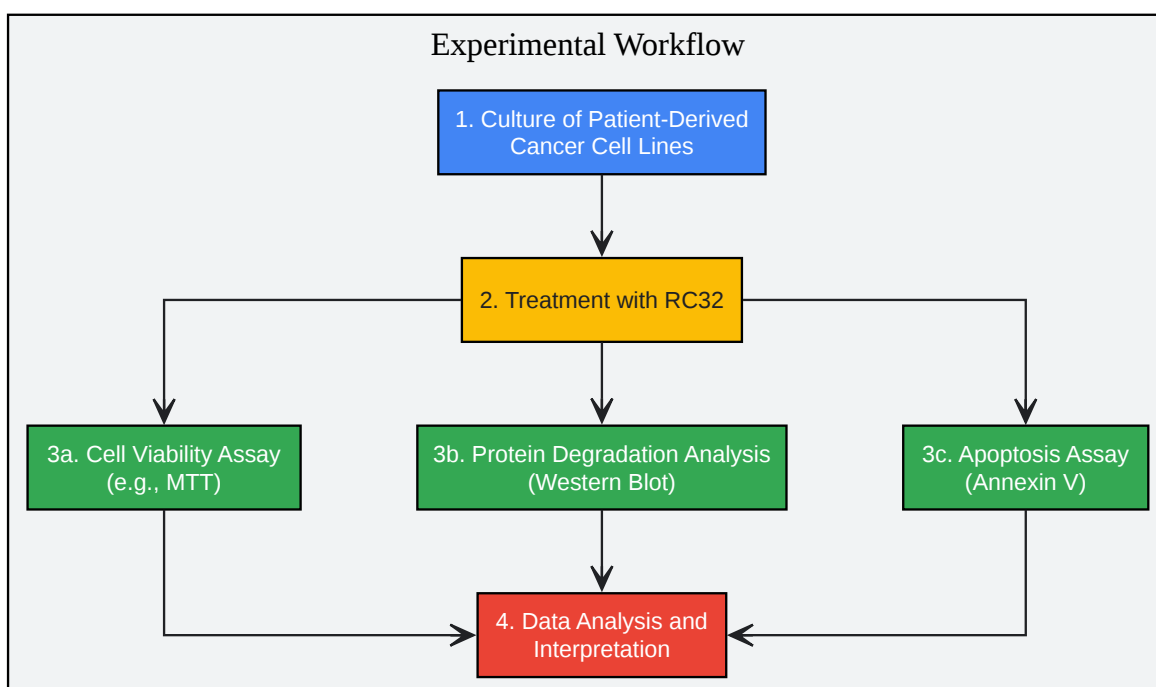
Experimental Workflow

1. Culture of Patient-Derived Cancer Cell Lines

2. Treatment with RC32

3a. Cell Viability Assay (e.g., MTT)

3b. Protein Degradation Analysis (Western Blot)

3c. Apoptosis Assay (Annexin V)

4. Data Analysis and Interpretation